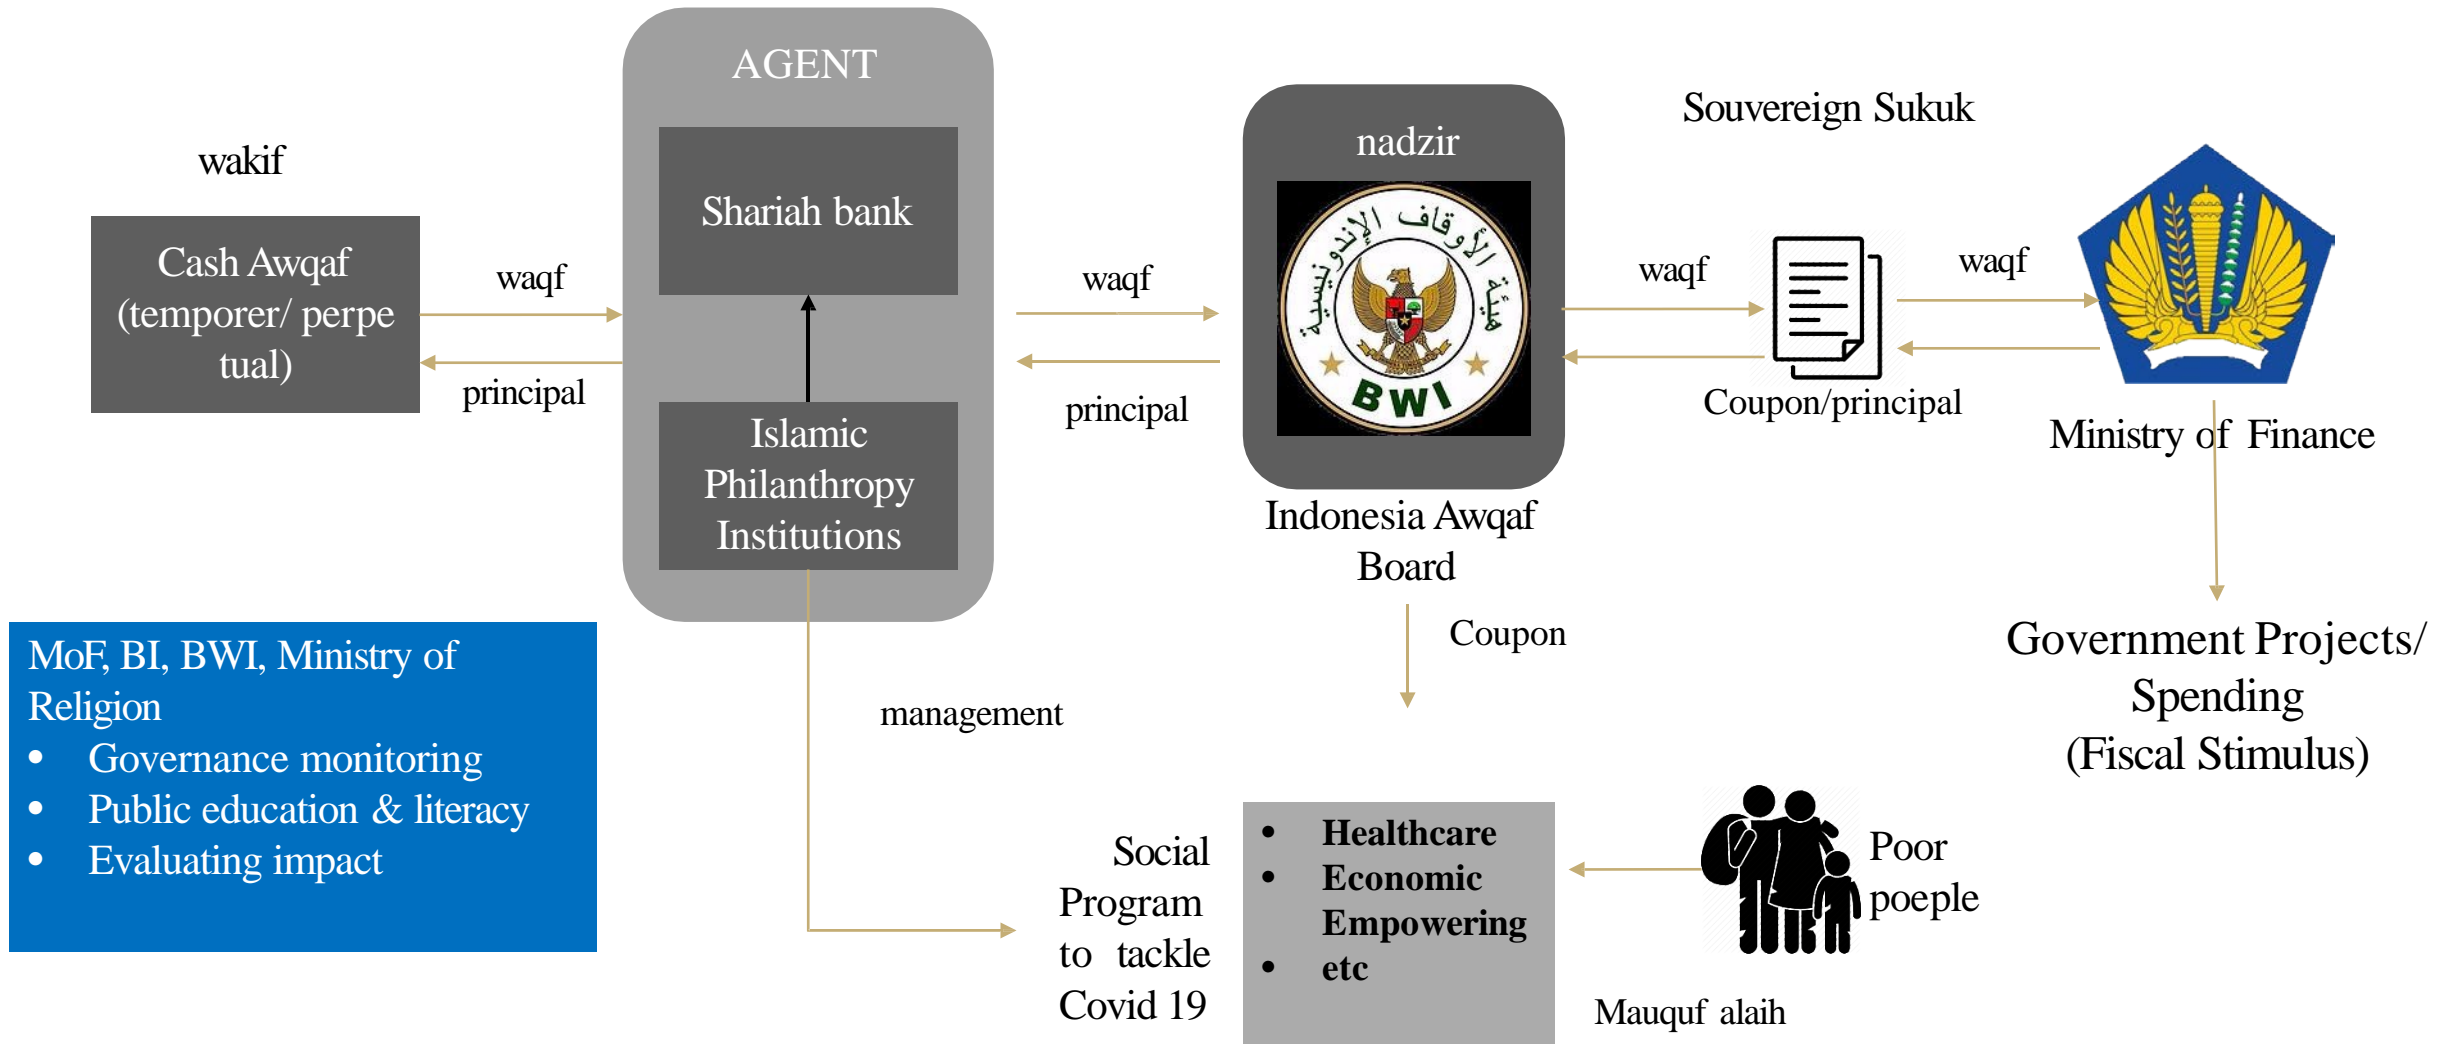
wakif

Cash Awqaf (temporer/ perpetual)

waqf

principal

AGENT

Shariah bank

Islamic Philanthropy Institutions

waqf

principal

nadzir

هيئة الأوقاف الإندونيسية

BWI

Indonesia Awqaf Board

Souvereign Sukuk

waqf

waqf

Coupon/principal

Ministry of Finance

Government Projects/ Spending (Fiscal Stimulus)

Coupon

management

MoF, BI, BWI, Ministry of Religion
- Governance monitoring
- Public education & literacy
- Evaluating impact

Social Program to tackle Covid 19

- **Healthcare**
- **Economic Empowering**
- **etc**

Poor poeple

Mauquf alaih